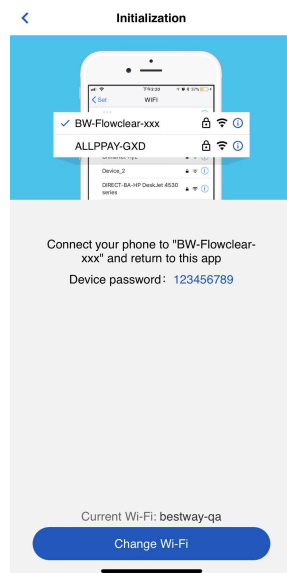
<
Initialization

Set
WIFI

BW-Flowclear-xxx
ALLPAY-GXD

Device_2
DIRECT-BA-HP DeskJet 4530 series

Connect your phone to "BW-Flowclear-xxx" and return to this app

Device password: 123456789

Current Wi-Fi: bestway-qa

Change Wi-Fi